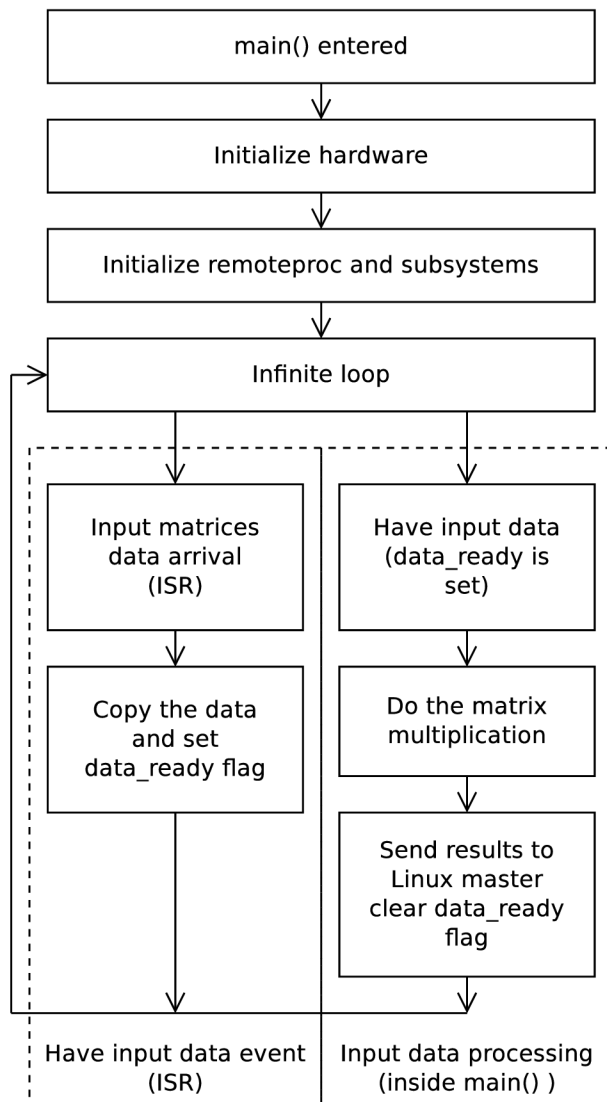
main() entered

Initialize hardware

Initialize remoteproc and subsystems

Infinite loop

Input matrices data arrival (ISR)

Copy the data and set data_ready flag

Have input data (data_ready is set)

Do the matrix multiplication

Send results to Linux master clear data_ready flag

Have input data event (ISR)

Input data processing (inside main() )